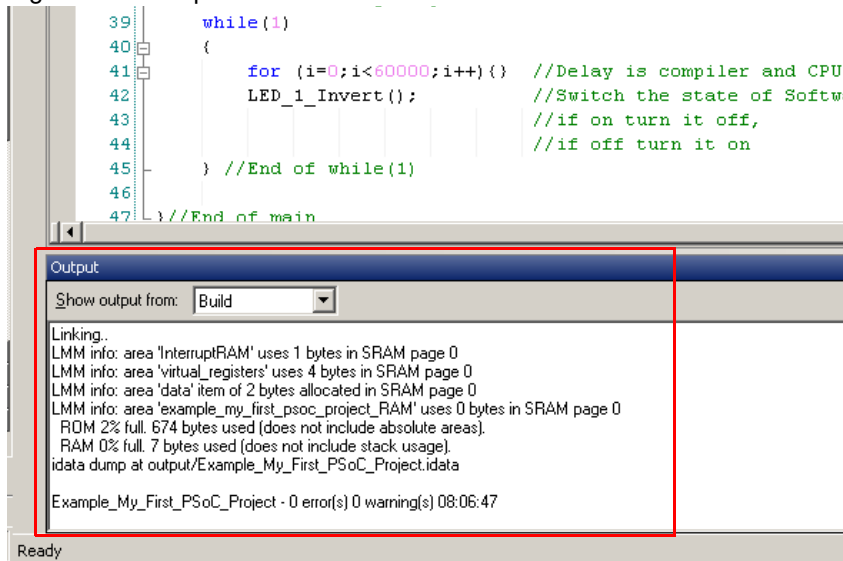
39 while(1)
40 {
41 for (i=0;i<60000;i++){} //Delay is compiler and CPU
42 LED_1_Invert(); //Switch the state of Softw
43 //if on turn it off,
44 //if off turn it on
45 } //End of while(1)
46
47 }//End of main

Output
Show output from: Build

Linking..
LMM info: area 'InterruptRAM' uses 1 bytes in SRAM page 0
LMM info: area 'virtual_registers' uses 4 bytes in SRAM page 0
LMM info: area 'data' item of 2 bytes allocated in SRAM page 0
LMM info: area 'example_my_first_psoc_project_RAM' uses 0 bytes in SRAM page 0
ROM 2% full. 674 bytes used (does not include absolute areas).
RAM 0% full. 7 bytes used (does not include stack usage).
idata dump at output/Example_My_First_PSoC_Project.idata

Example_My_First_PSoC_Project - 0 error(s) 0 warning(s) 08:06:47

Ready